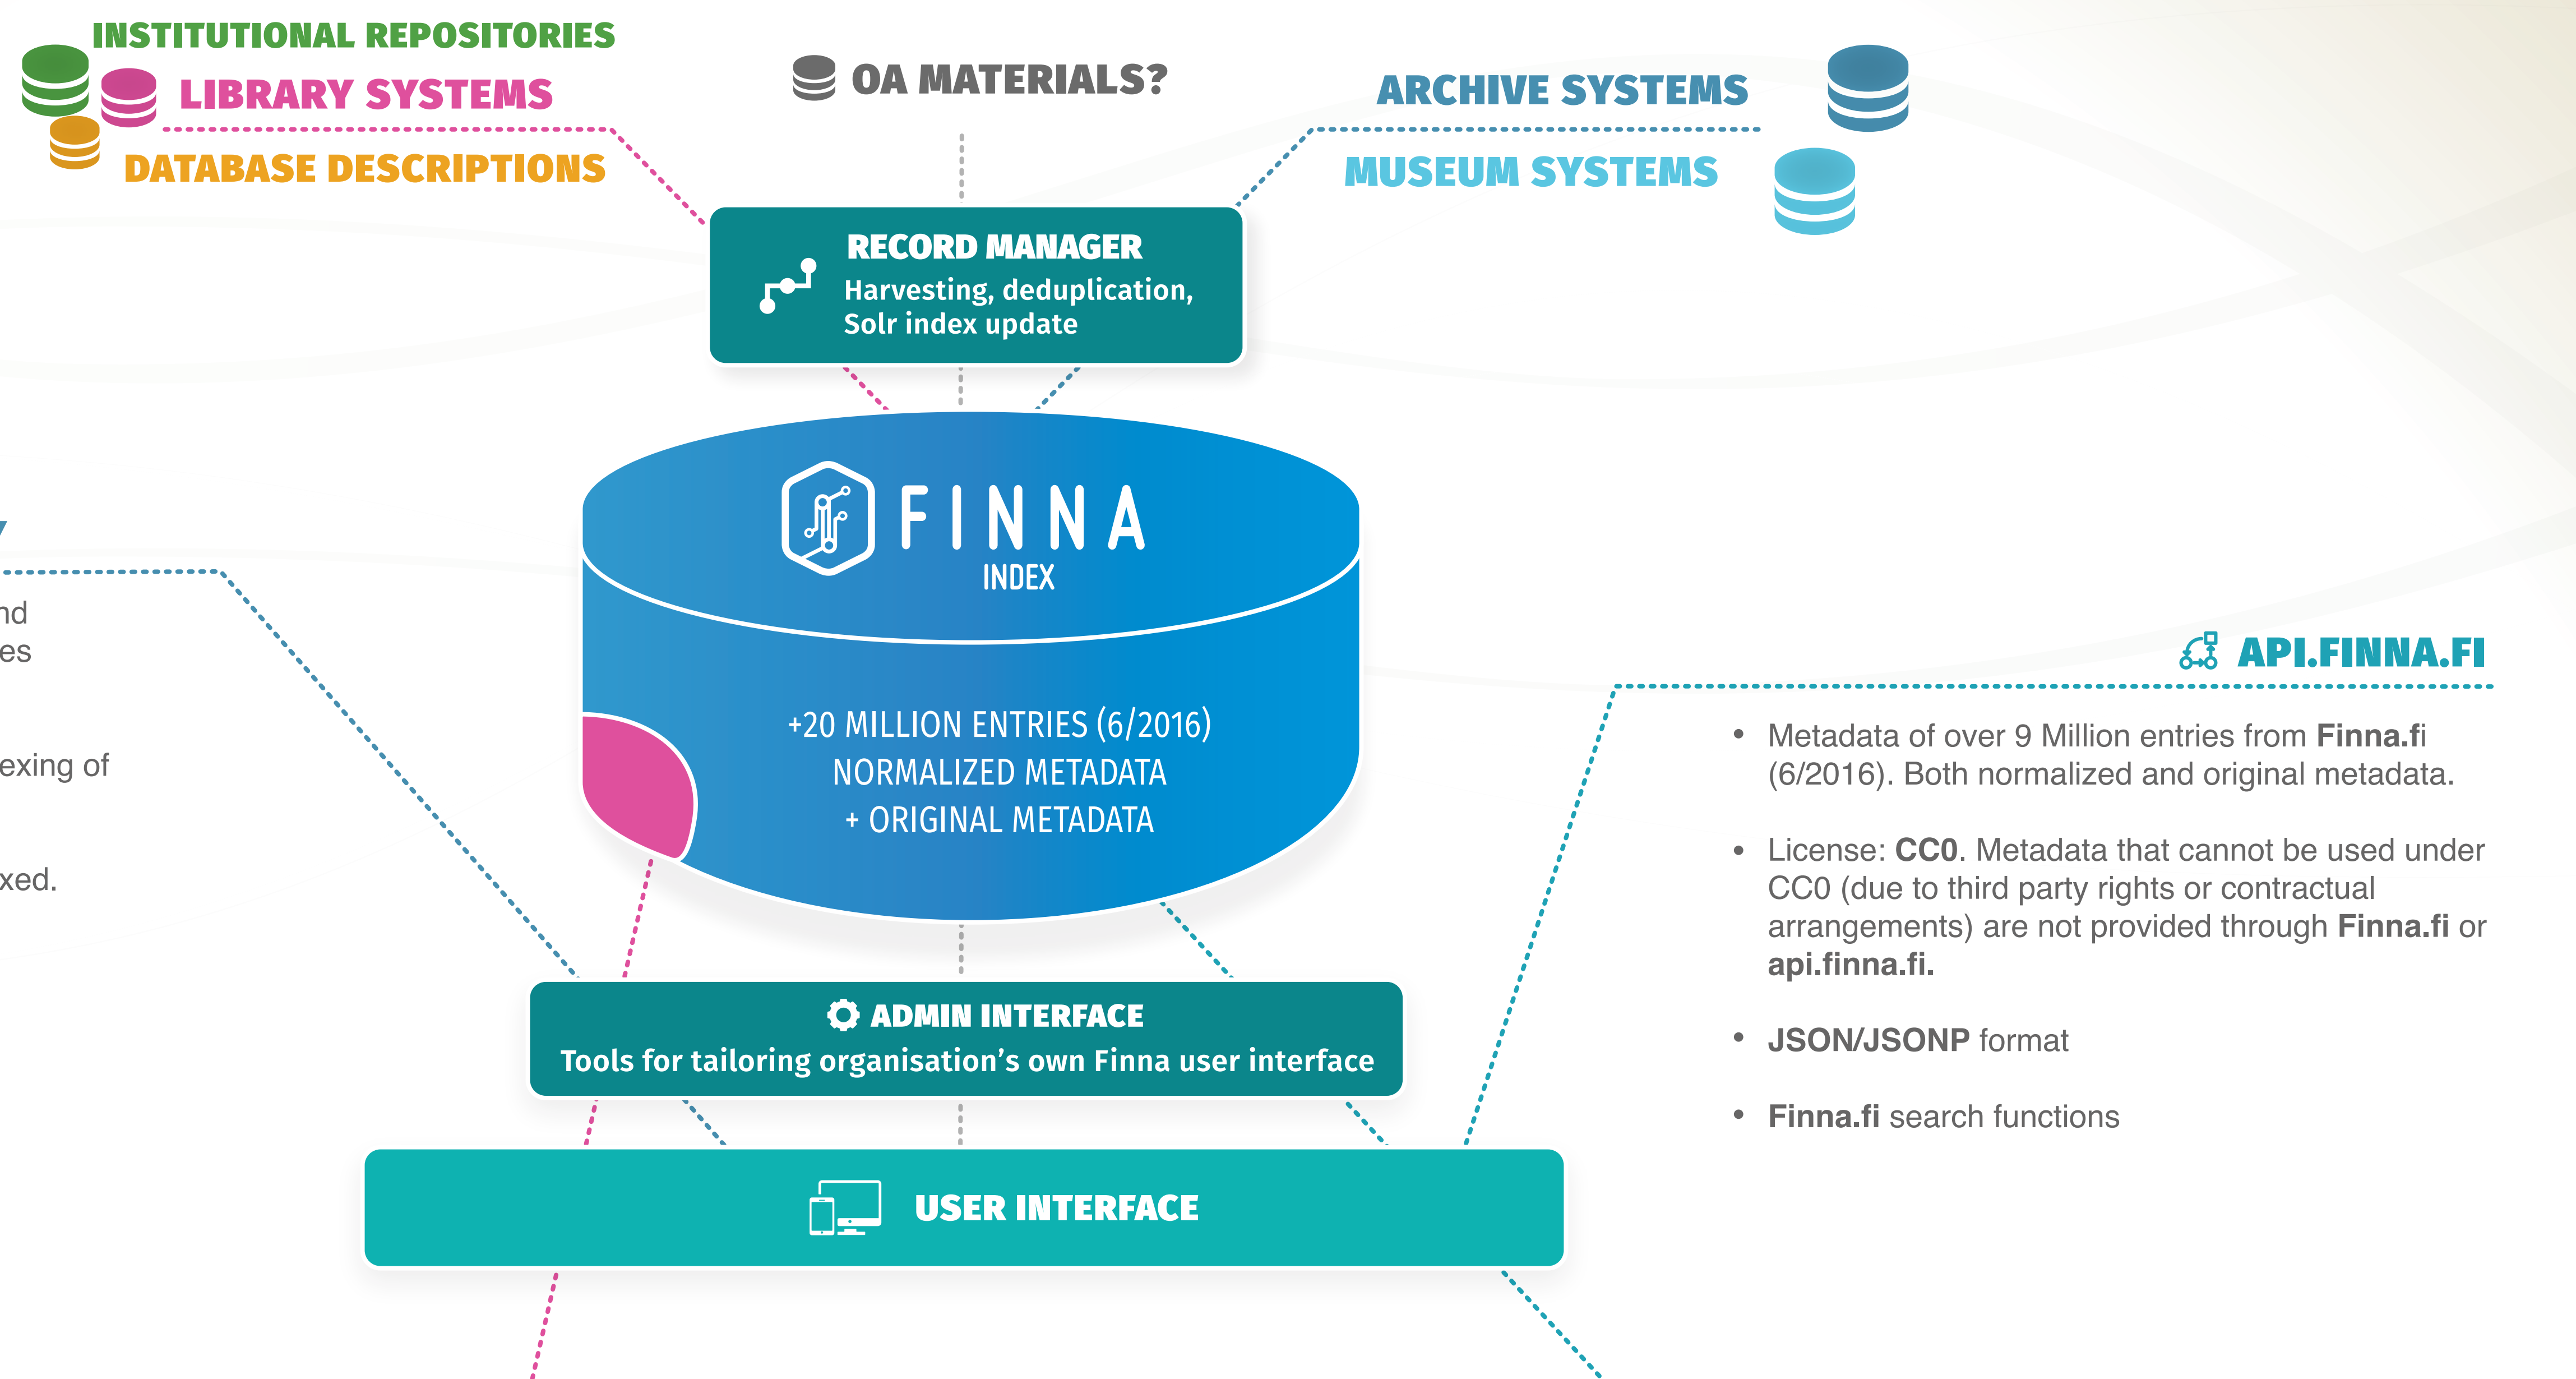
INSTITUTIONAL REPOSITORIES

LIBRARY SYSTEMS

DATABASE DESCRIPTIONS

OA MATERIALS?

ARCHIVE SYSTEMS

MUSEUM SYSTEMS

RECORD MANAGER
Harvesting, deduplication, Solr index update

FINNA
INDEX

+20 MILLION ENTRIES (6/2016)
NORMALIZED METADATA
+ ORIGINAL METADATA

nd
es

exing of

xed.

API.FINNA.FI

• Metadata of over 9 Million entries from Finna.fi (6/2016). Both normalized and original metadata.

• License: CC0. Metadata that cannot be used under CC0 (due to third party rights or contractual arrangements) are not provided through Finna.fi or api.finna.fi.

• JSON/JSONP format

• Finna.fi search functions

ADMIN INTERFACE
Tools for tailoring organisation’s own Finna user interface

USER INTERFACE